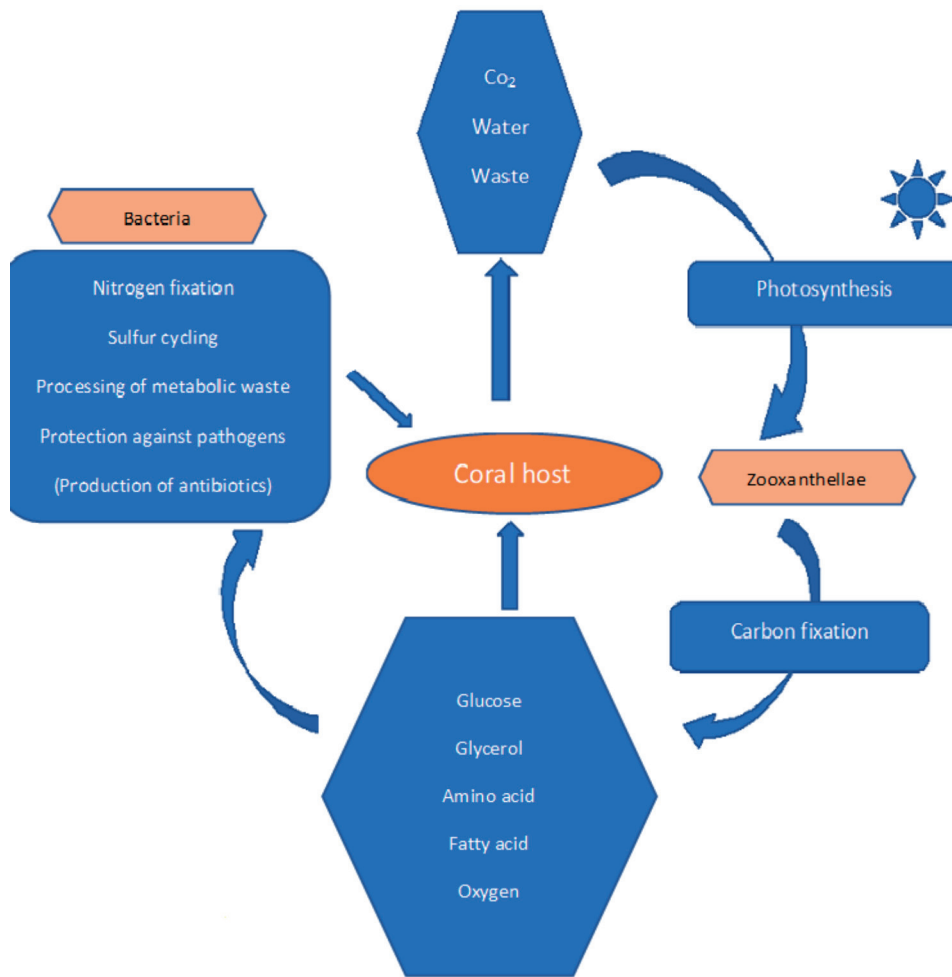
$Co_2$
Water
Waste

Bacteria

Nitrogen fixation
Sulfur cycling
Processing of metabolic waste
Protection against pathogens
(Production of antibiotics)

Photosynthesis

Coral host

Zooxanthellae

Carbon fixation

Glucose
Glycerol
Amino acid
Fatty acid
Oxygen